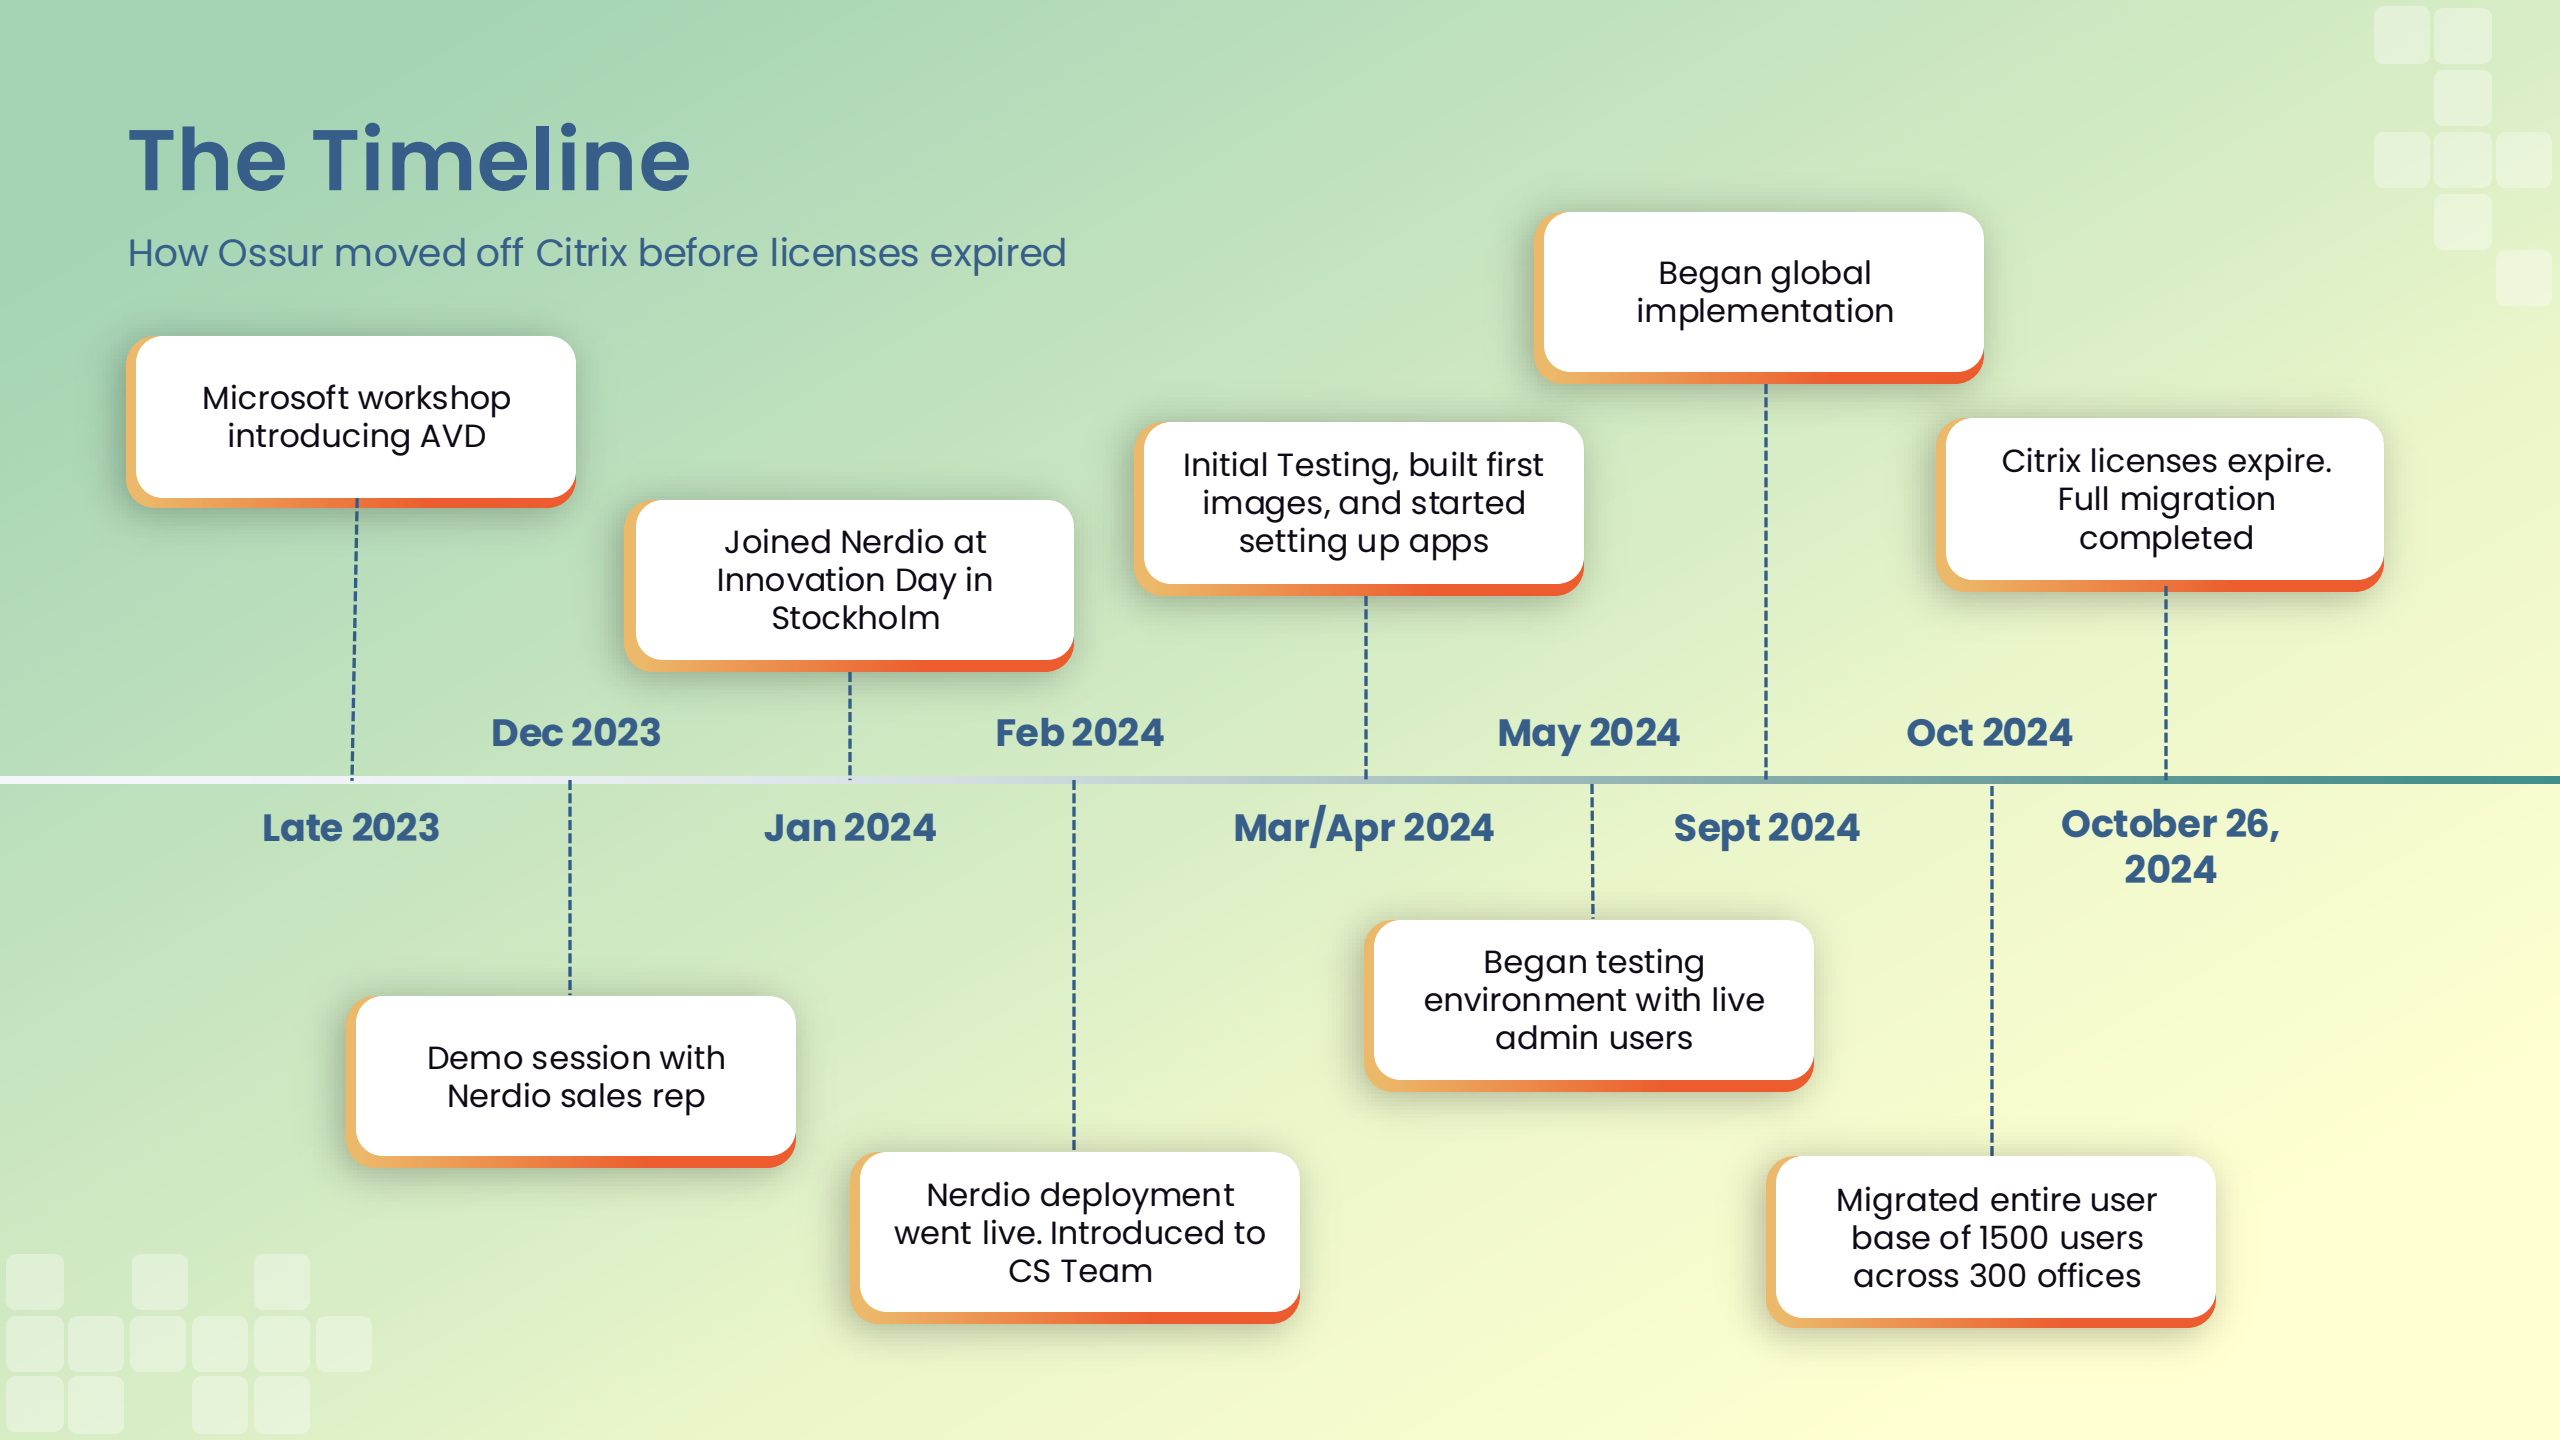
The Timeline

How Ossur moved off Citrix before licenses expired

Late 2023

Microsoft workshop introducing AVD

Dec 2023

Demo session with Nerdio sales rep

Jan 2024

Joined Nerdio at Innovation Day in Stockholm

Feb 2024

Nerdio deployment went live. Introduced to CS Team

Mar/Apr 2024

Initial Testing, built first images, and started setting up apps

May 2024

Began testing environment with live admin users

Sept 2024

Began global implementation

Oct 2024

Migrated entire user base of 1500 users across 300 offices

October 26, 2024

Citrix licenses expire. Full migration completed